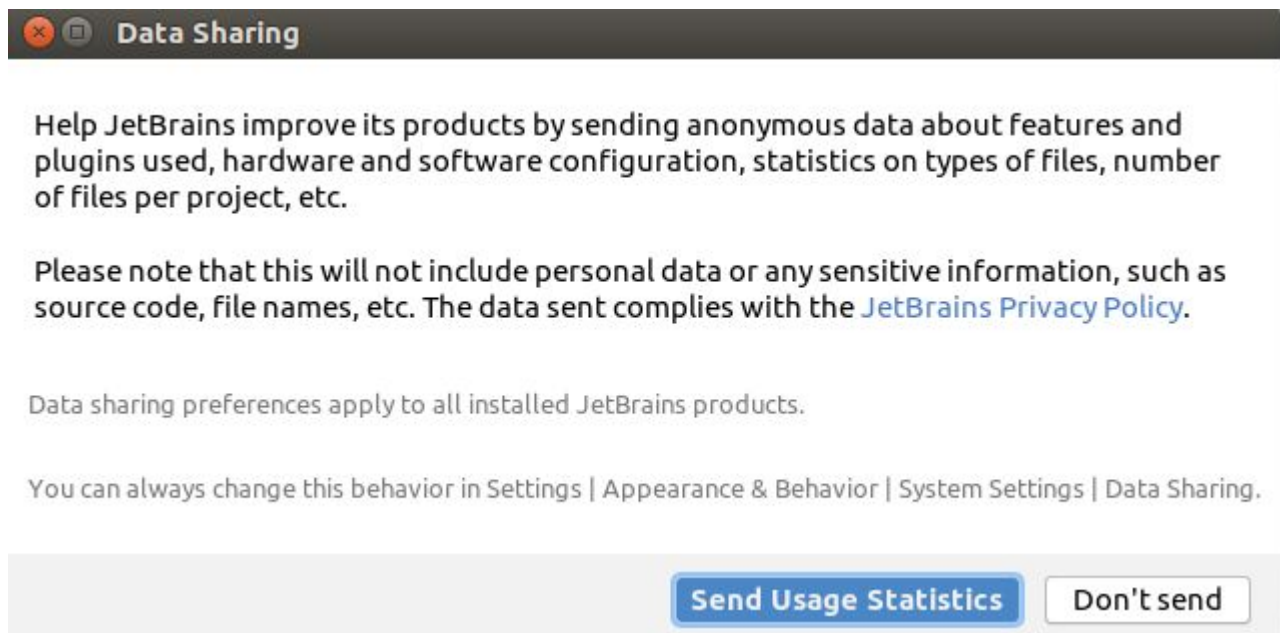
Data Sharing

Help JetBrains improve its products by sending anonymous data about features and plugins used, hardware and software configuration, statistics on types of files, number of files per project, etc.

Please note that this will not include personal data or any sensitive information, such as source code, file names, etc. The data sent complies with the JetBrains Privacy Policy.

Data sharing preferences apply to all installed JetBrains products.

You can always change this behavior in Settings | Appearance & Behavior | System Settings | Data Sharing.

Send Usage Statistics

Don't send